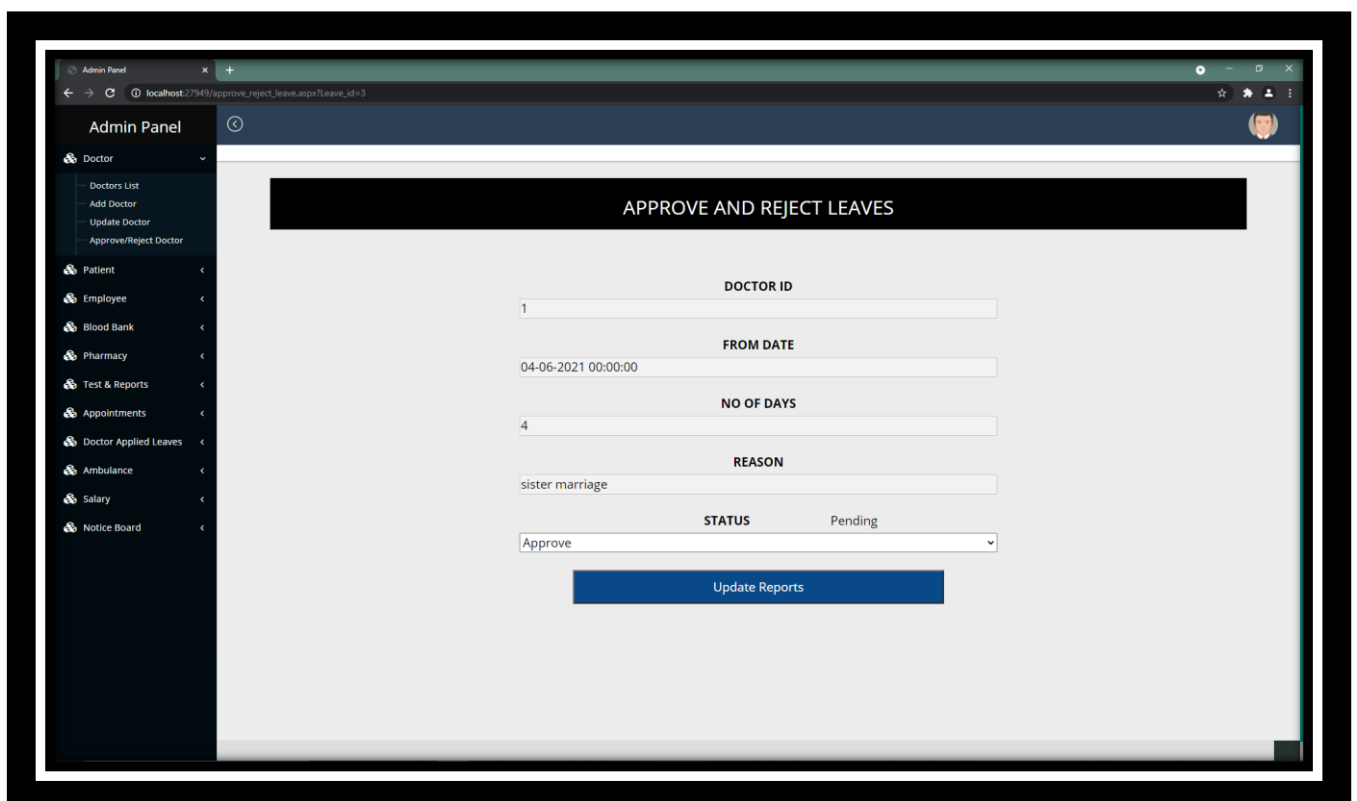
Admin Panel
localhost:27949/approve_reject_leave.aspx?Leave_id=3

Admin Panel

Doctor
Doctors List
Add Doctor
Update Doctor
Approve/Reject Doctor
Patient
Employee
Blood Bank
Pharmacy
Test & Reports
Appointments
Doctor Applied Leaves
Ambulance
Salary
Notice Board

APPROVE AND REJECT LEAVES

DOCTOR ID
1
FROM DATE
04-06-2021 00:00:00
NO OF DAYS
4
REASON
sister marriage
STATUS Pending
Approve
Update Reports